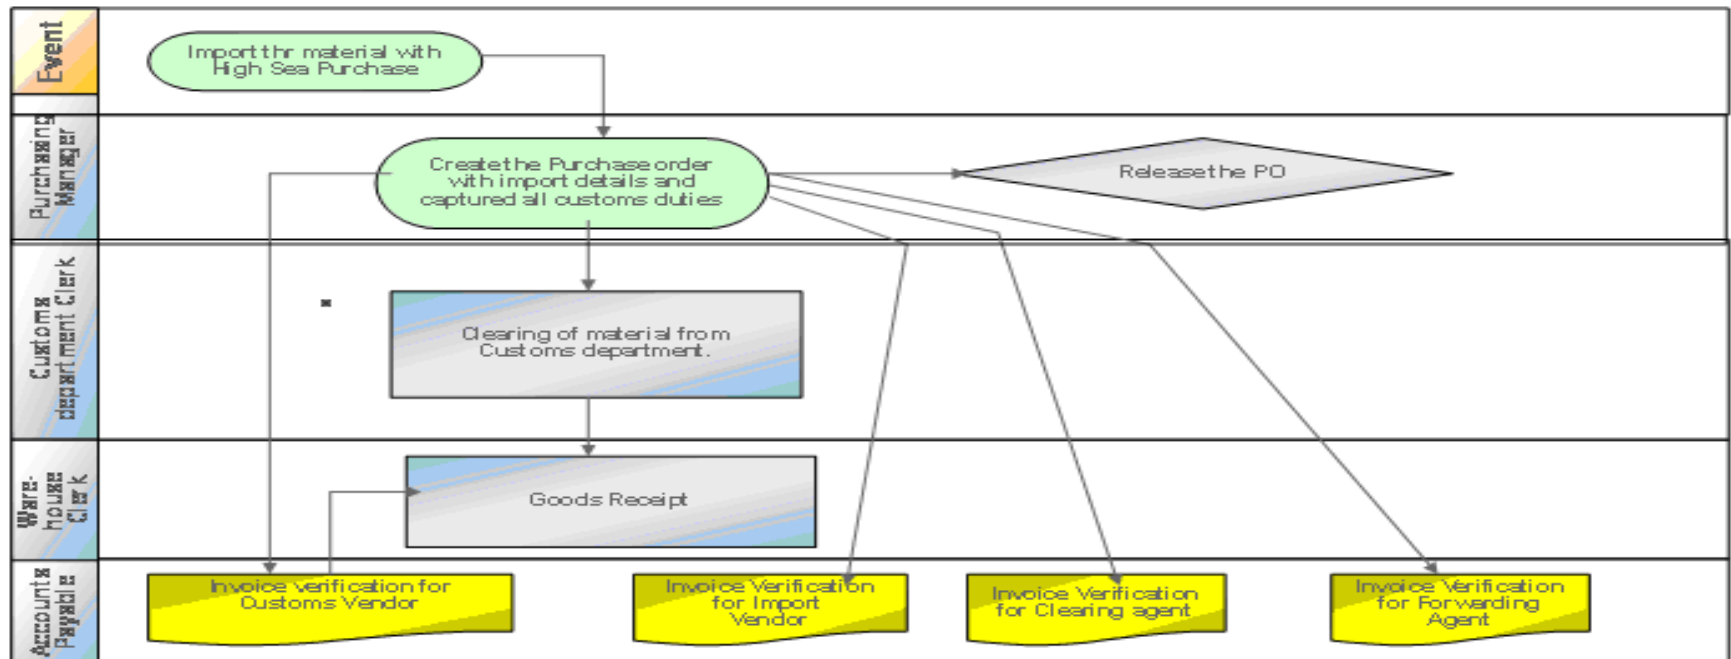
Event

Purchasing Manager

Customs department Clerk

Ware-house Clerk

Accounts Payable

Import thr material with High Sea Purchase

Create the Purchase order with import details and captured all customs duties

Release the PO

Clearing of material from Customs department.

Goods Receipt

Invoice verification for Customs Vendor

Invoice Verification for Import Vendor

Invoice Verification for Clearing agent

Invoice Verification for Forwarding Agent